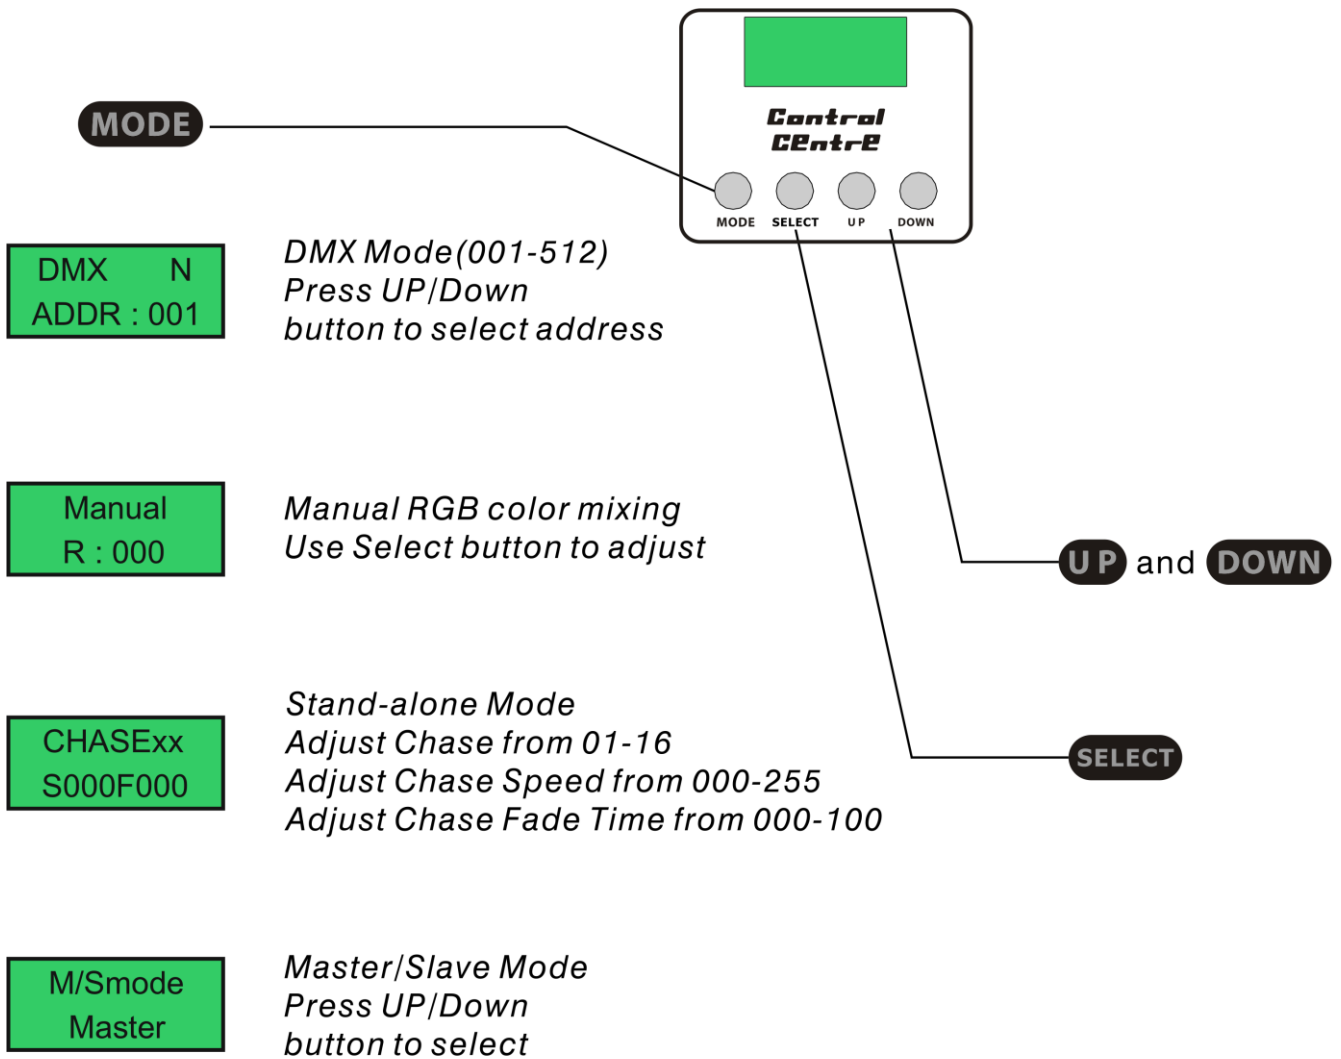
Control Centre

MODE SELECT UP DOWN

MODE

DMX N
ADDR : 001

DMX Mode(001-512)
Press UP/Down
button to select address

Manual
R : 000

Manual RGB color mixing
Use Select button to adjust

UP and DOWN

CHASExx
S000F000

Stand-alone Mode
Adjust Chase from 01-16
Adjust Chase Speed from 000-255
Adjust Chase Fade Time from 000-100

SELECT

M/Smode
Master

Master/Slave Mode
Press UP/Down
button to select